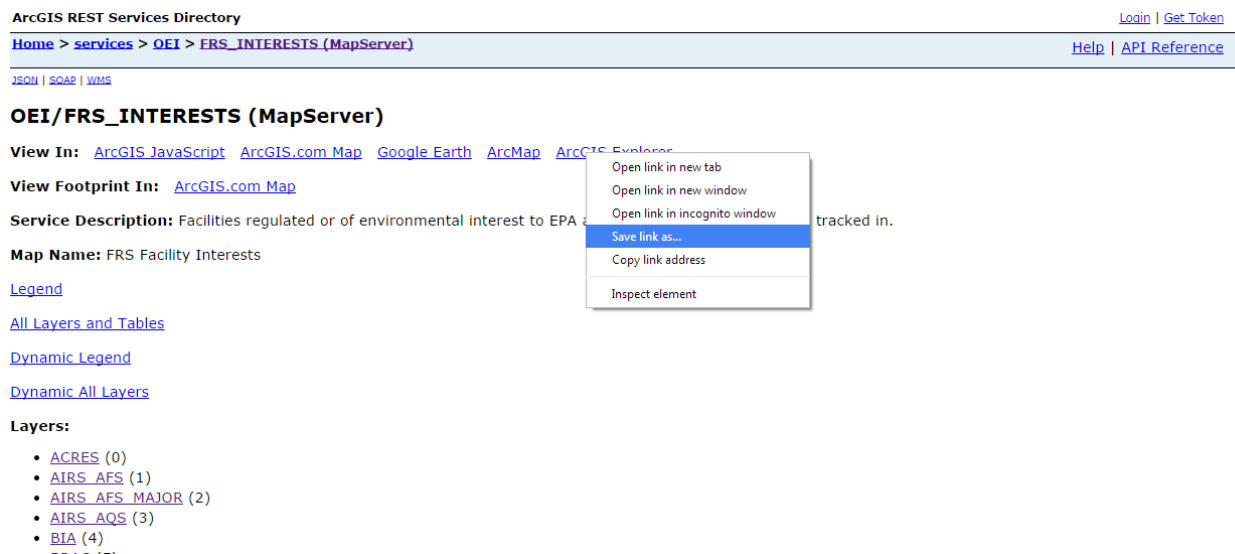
ArcGIS REST Services Directory

Login | Get Token

Home > services > OEI > FRS_INTERESTS (MapServer)

Help | API Reference

JSON | SOAP | WMS

OEI/FRS_INTERESTS (MapServer)

View In: ArcGIS JavaScript ArcGIS.com Map Google Earth ArcMap ArcGIS Explorer

Open link in new tab
Open link in new window
Open link in incognito window
Save link as...
Copy link address
Inspect element

View Footprint In: ArcGIS.com Map

Service Description: Facilities regulated or of environmental interest to EPA a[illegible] tracked in.

Map Name: FRS Facility Interests

Legend

All Layers and Tables

Dynamic Legend

Dynamic All Layers

Layers:

- ACRES (0)
- AIRS_AFS (1)
- AIRS_AFS_MAJOR (2)
- AIRS_AQS (3)
- BIA (4)
- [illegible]